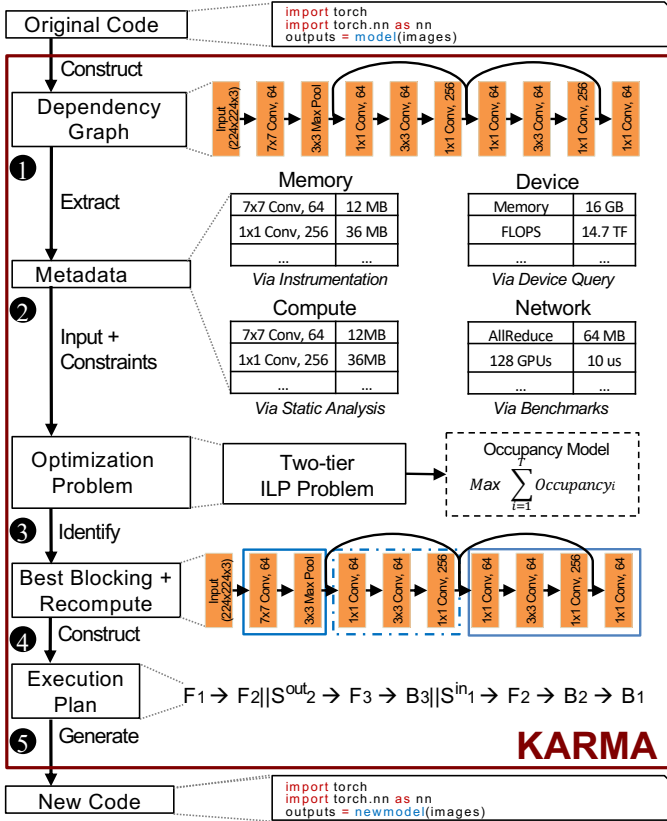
Original Code

import torch
import torch.nn as nn
outputs = model(images)

Construct

Dependency Graph

Input (224x224x3) | 7x7 Conv, 64 | 3x3 Max Pool | 1x1 Conv, 64 | 3x3 Conv, 64 | 1x1 Conv, 256 | 1x1 Conv, 64 | 3x3 Conv, 64 | 1x1 Conv, 256 | 1x1 Conv, 64

1 Extract

Metadata

Memory

| 7x7 Conv, 64 | 12 MB |
|---|---|
| 1x1 Conv, 256 | 36 MB |
| ... | ... |

Via Instrumentation

Device

| Memory | 16 GB |
|---|---|
| FLOPS | 14.7 TF |
| ... | ... |

Via Device Query

2 Input + Constraints

Compute

| 7x7 Conv, 64 | 12MB |
|---|---|
| 1x1 Conv, 256 | 36MB |
| ... | ... |

Via Static Analysis

Network

| AllReduce | 64 MB |
|---|---|
| 128 GPUs | 10 us |
| ... | ... |

Via Benchmarks

Optimization Problem

Two-tier ILP Problem

Occupancy Model
$Max \sum_{i=1}^{T} Occupancy_i$

3 Identify

Best Blocking + Recompute

Input (224x224x3) | 7x7 Conv, 64 | 3x3 Max Pool | 1x1 Conv, 64 | 3x3 Conv, 64 | 1x1 Conv, 256 | 1x1 Conv, 64 | 3x3 Conv, 64 | 1x1 Conv, 256 | 1x1 Conv, 64

4 Construct

Execution Plan

F1 → F2||S$^{out}$2 → F3 → B3||S$^{in}$1 → F2 → B2 → B1

5 Generate

KARMA

New Code

import torch
import torch.nn as nn
outputs = newmodel(images)